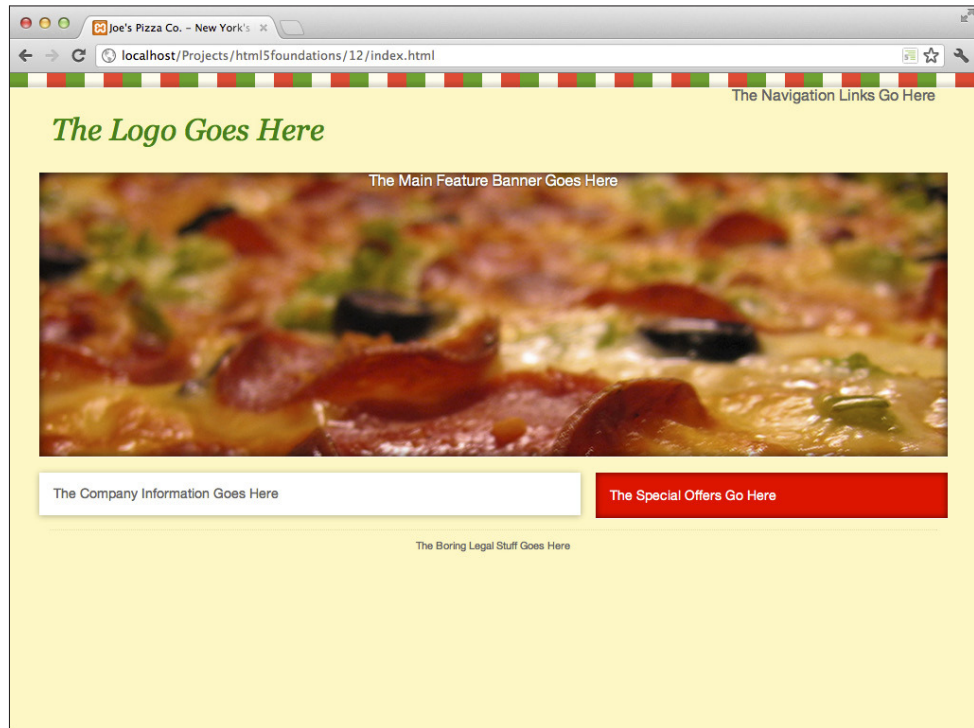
Joe's Pizza Co. – New York's ×

localhost/Projects/html5foundations/12/index.html

The Navigation Links Go Here

The Logo Goes Here

The Main Feature Banner Goes Here

The Company Information Goes Here

The Special Offers Go Here

The Boring Legal Stuff Goes Here